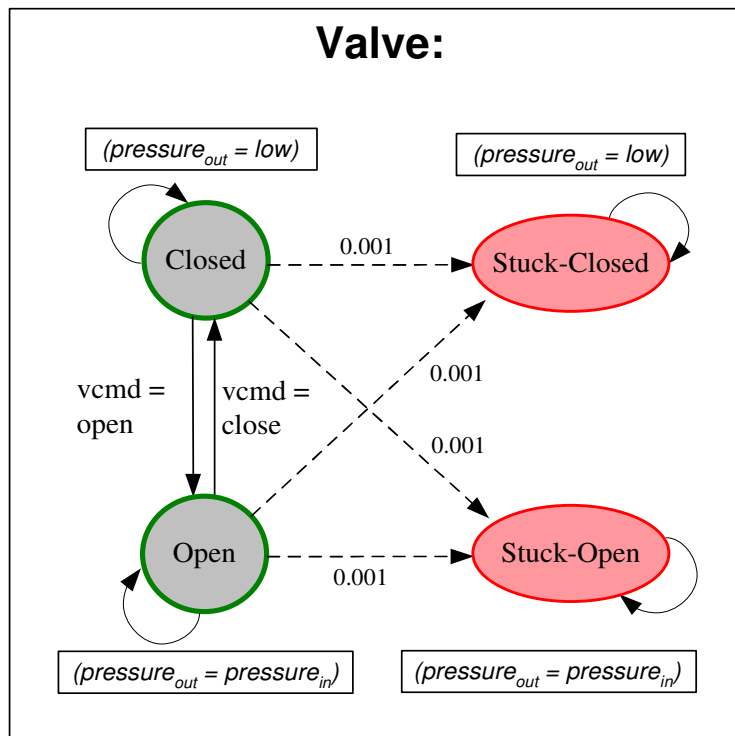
Valve:

$(pressure_{out} = low)$

$(pressure_{out} = low)$

Closed

0.001

Stuck-Closed

0.001

vcmd = open

vcmd = close

0.001

Open

0.001

Stuck-Open

$(pressure_{out} = pressure_{in})$

$(pressure_{out} = pressure_{in})$